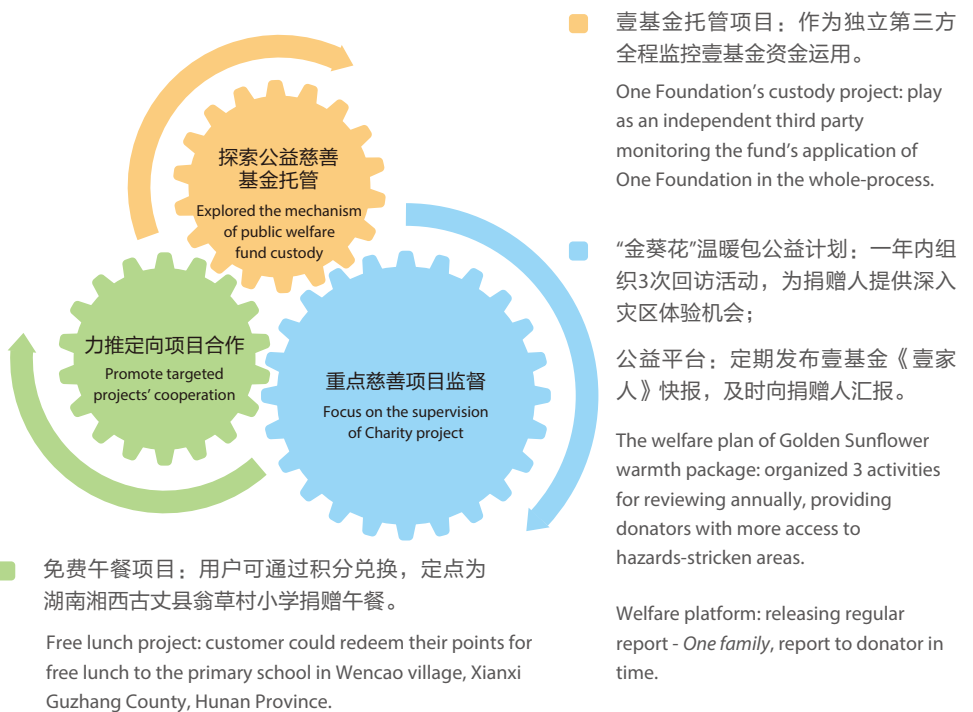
探索公益慈善基金托管

Explored the mechanism of public welfare fund custody

力推定向项目合作

Promote targeted projects' cooperation

重点慈善项目监督

Focus on the supervision of Charity project

免费午餐项目：用户可通过积分兑换，定点为湖南湘西古丈县翁草村小学捐赠午餐。

Free lunch project: customer could redeem their points for free lunch to the primary school in Wencao village, Xianxi Guzhang County, Hunan Province.

壹基金托管项目：作为独立第三方全程监控壹基金资金运用。

One Foundation's custody project: play as an independent third party monitoring the fund's application of One Foundation in the whole-process.

"金葵花"温暖包公益计划：一年内组织3次回访活动，为捐赠人提供深入灾区体验机会；

公益平台：定期发布壹基金《壹家人》快报，及时向捐赠人汇报。

The welfare plan of Golden Sunflower warmth package: organized 3 activities for reviewing annually, providing donators with more access to hazards-stricken areas.

Welfare platform: releasing regular report - One family, report to donator in time.